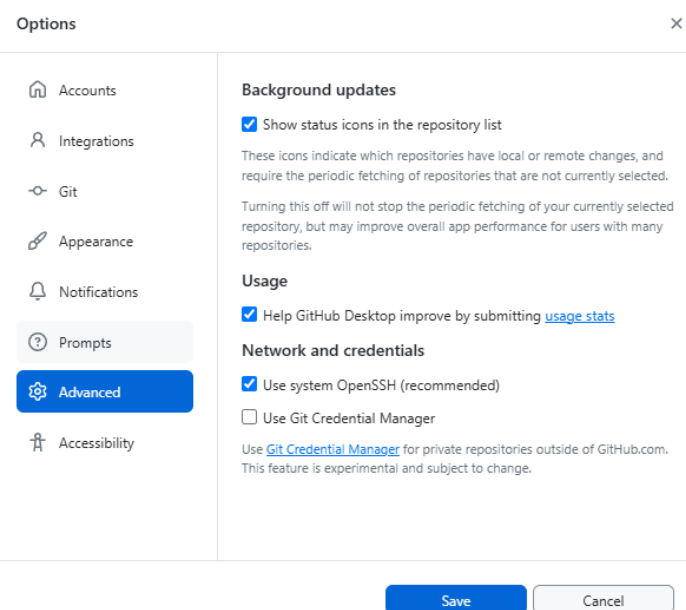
Options

×

Accounts

Integrations

Git

Appearance

Notifications

Prompts

Advanced

Accessibility

Background updates

Show status icons in the repository list

These icons indicate which repositories have local or remote changes, and require the periodic fetching of repositories that are not currently selected.

Turning this off will not stop the periodic fetching of your currently selected repository, but may improve overall app performance for users with many repositories.

Usage

Help GitHub Desktop improve by submitting usage stats

Network and credentials

Use system OpenSSH (recommended)

Use Git Credential Manager

Use Git Credential Manager for private repositories outside of GitHub.com. This feature is experimental and subject to change.

Save

Cancel